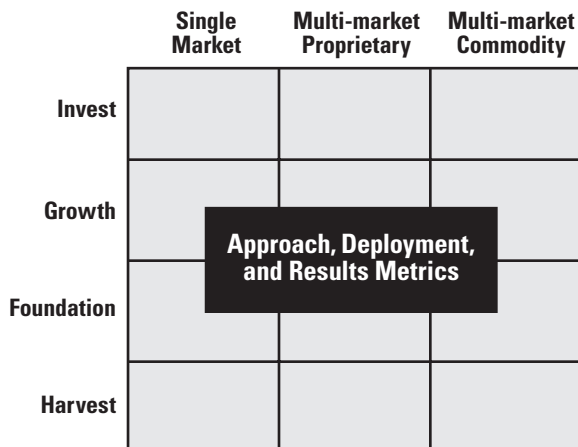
| | Single Market | Multi-market Proprietary | Multi-market Commodity |
|---|---|---|---|
| Invest | | | |
| Growth | | | |
| Foundation | | | |
| Harvest | | | |

Approach, Deployment, and Results Metrics